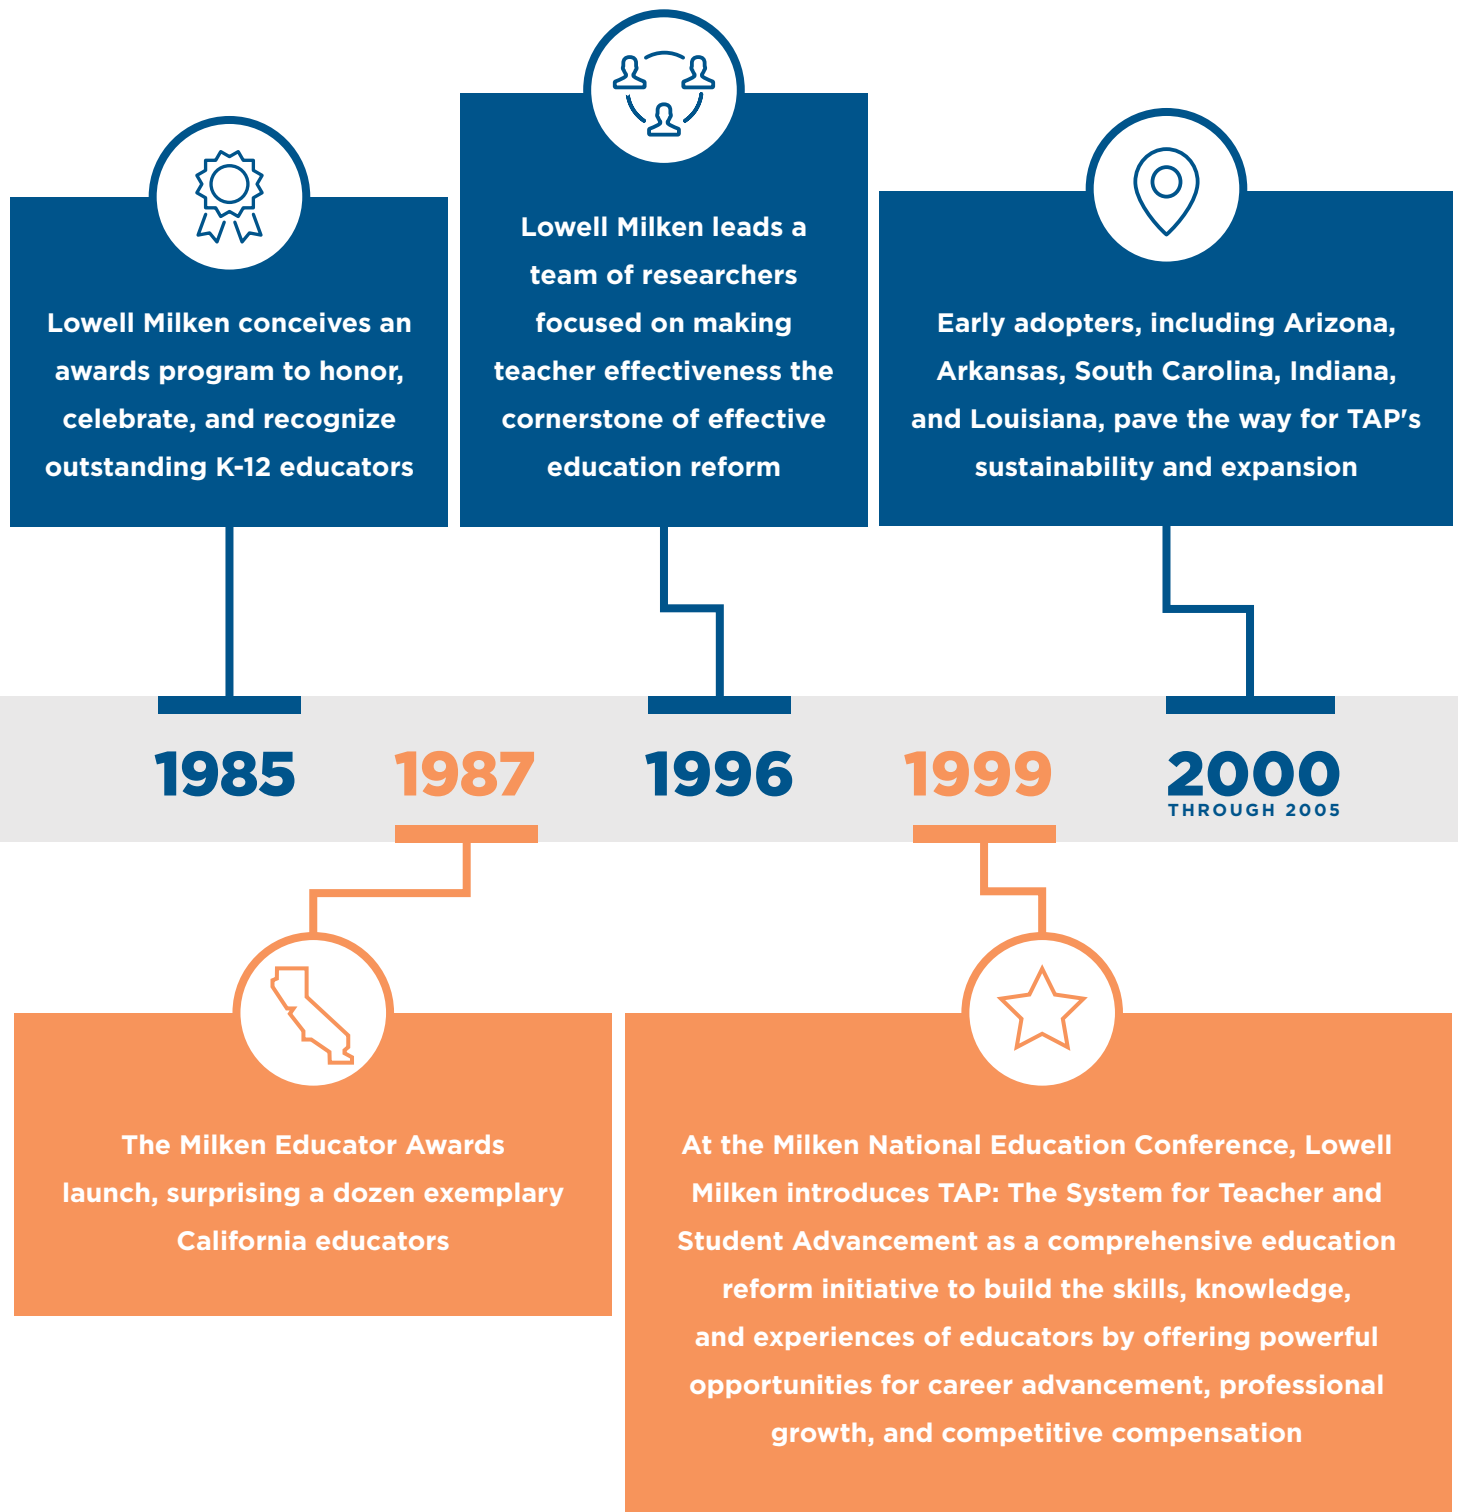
Lowell Milken conceives an awards program to honor, celebrate, and recognize outstanding K-12 educators

Lowell Milken leads a team of researchers focused on making teacher effectiveness the cornerstone of effective education reform

Early adopters, including Arizona, Arkansas, South Carolina, Indiana, and Louisiana, pave the way for TAP's sustainability and expansion

1985

1987

1996

1999

2000
THROUGH 2005

The Milken Educator Awards launch, surprising a dozen exemplary California educators

At the Milken National Education Conference, Lowell Milken introduces TAP: The System for Teacher and Student Advancement as a comprehensive education reform initiative to build the skills, knowledge, and experiences of educators by offering powerful opportunities for career advancement, professional growth, and competitive compensation